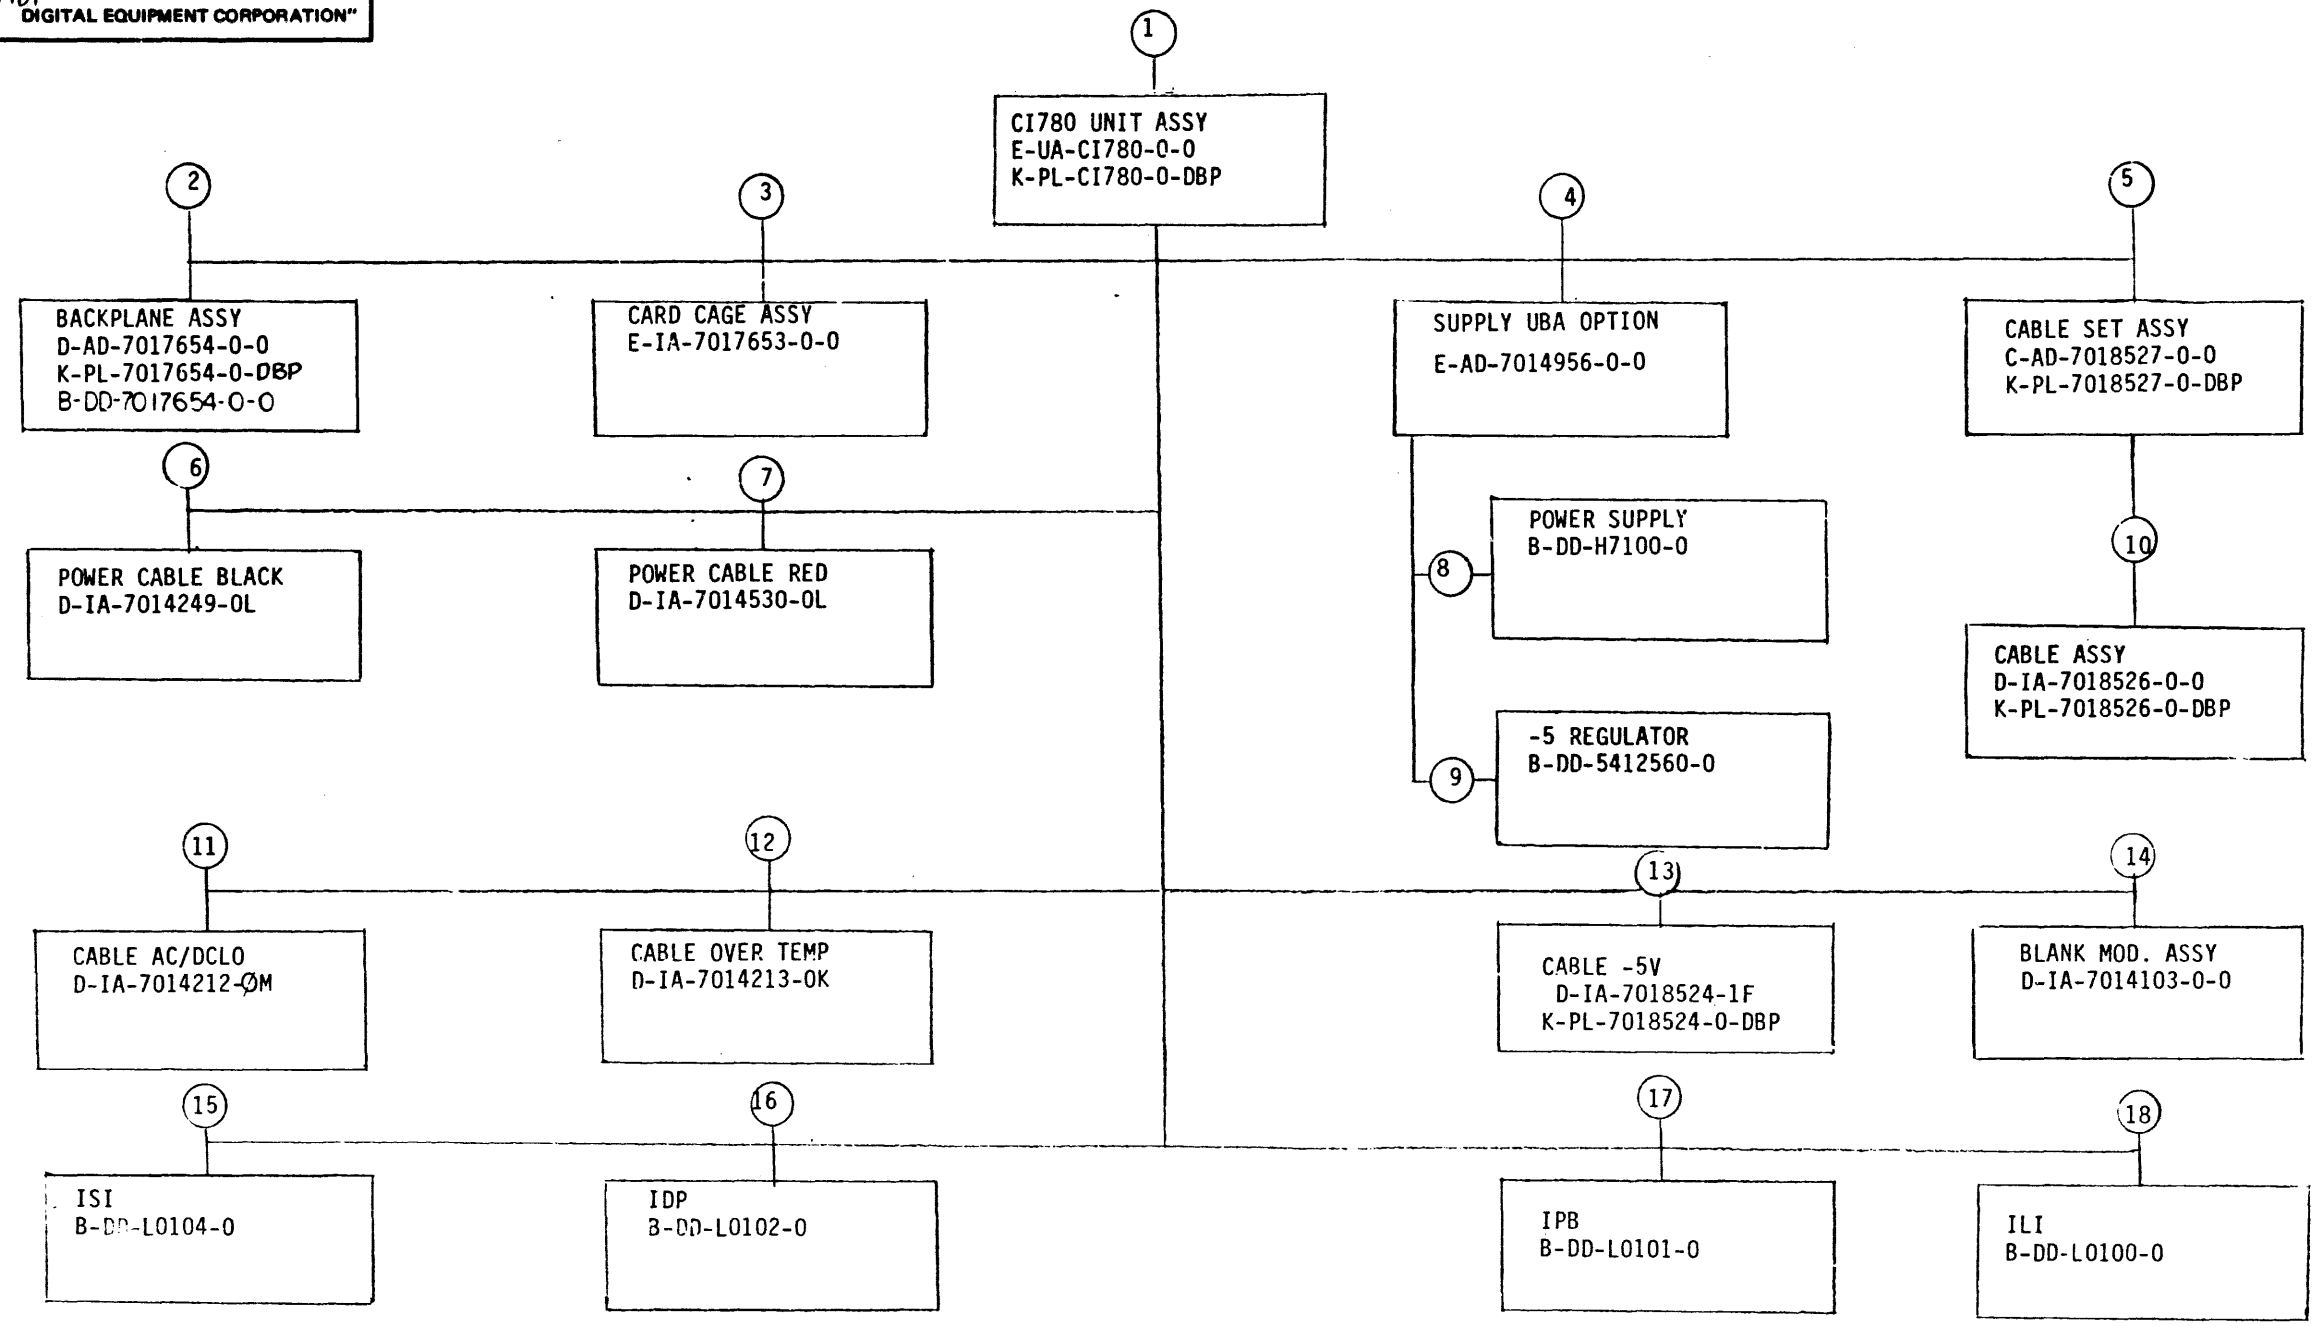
DIGITAL EQUIPMENT CORPORATION"

1

CI780 UNIT ASSY
E-UA-CI780-0-0
K-PL-CI780-0-DBP

2

BACKPLANE ASSY
D-AD-7017654-0-0
K-PL-7017654-0-DBP
B-DD-7017654-0-0

3

CARD CAGE ASSY
E-IA-7017653-0-0

4

SUPPLY UBA OPTION
E-AD-7014956-0-0

5

CABLE SET ASSY
C-AD-7018527-0-0
K-PL-7018527-0-DBP

6

POWER CABLE BLACK
D-IA-7014249-0L

7

POWER CABLE RED
D-IA-7014530-0L

8

POWER SUPPLY
B-DD-H7100-0

10

CABLE ASSY
D-IA-7018526-0-0
K-PL-7018526-0-DBP

9

-5 REGULATOR
B-DD-5412560-0

11

CABLE AC/DCLO
D-IA-7014212-ØM

12

CABLE OVER TEMP
D-IA-7014213-0K

13

CABLE -5V
D-IA-7018524-1F
K-PL-7018524-0-DBP

14

BLANK MOD. ASSY
D-IA-7014103-0-0

15

ISI
B-DD-L0104-0

16

IDP
B-DD-L0102-0

17

IPB
B-DD-L0101-0

18

ILI
B-DD-L0100-0